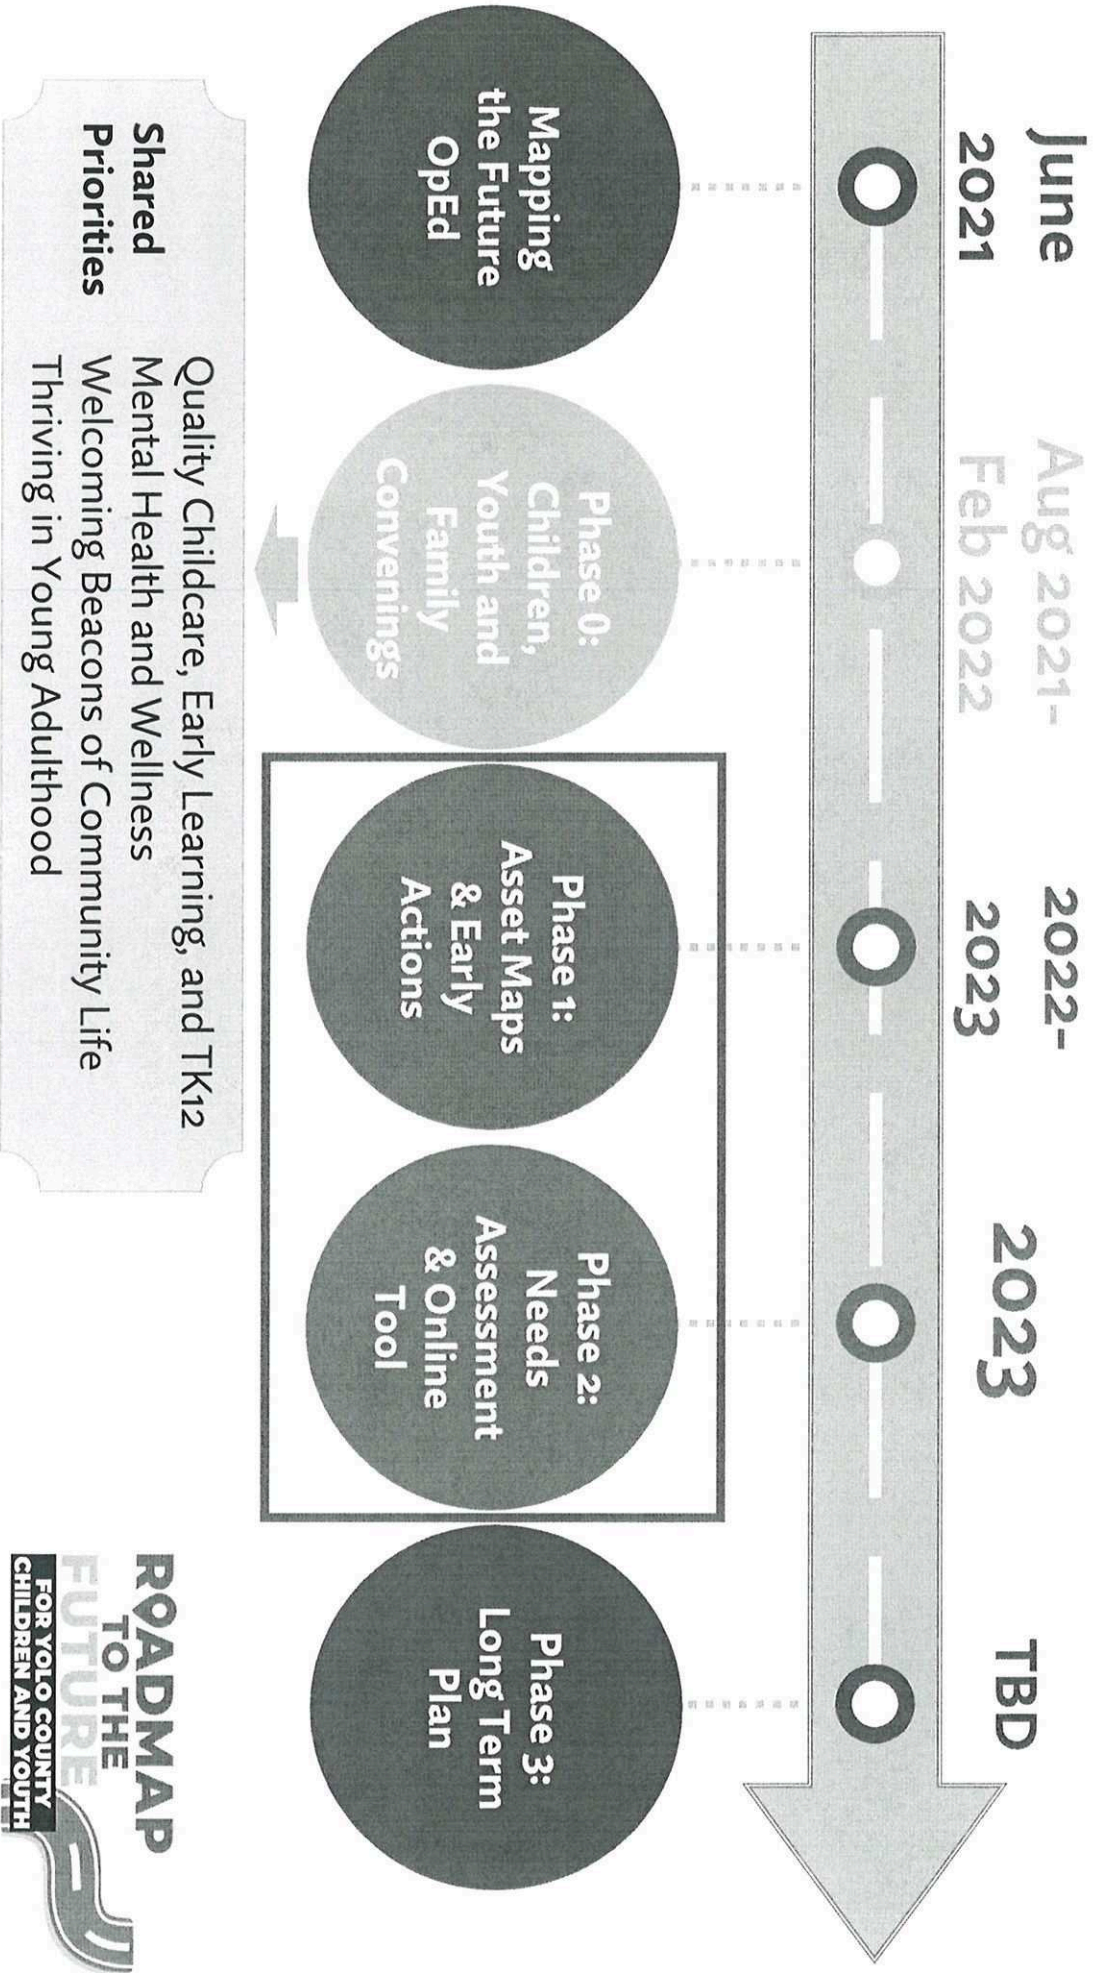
June 2021

Mapping the Future OpEd

Aug 2021-Feb 2022

Phase 0: Children, Youth and Family Convenings

2022-2023

Phase 1: Asset Maps & Early Actions

2023

Phase 2: Needs Assessment & Online Tool

TBD

Phase 3: Long Term Plan

Shared Priorities

Quality Childcare, Early Learning, and TK12
Mental Health and Wellness
Welcoming Beacons of Community Life
Thriving in Young Adulthood

ROADMAP TO THE FUTURE
FOR YOLO COUNTY CHILDREN AND YOUTH